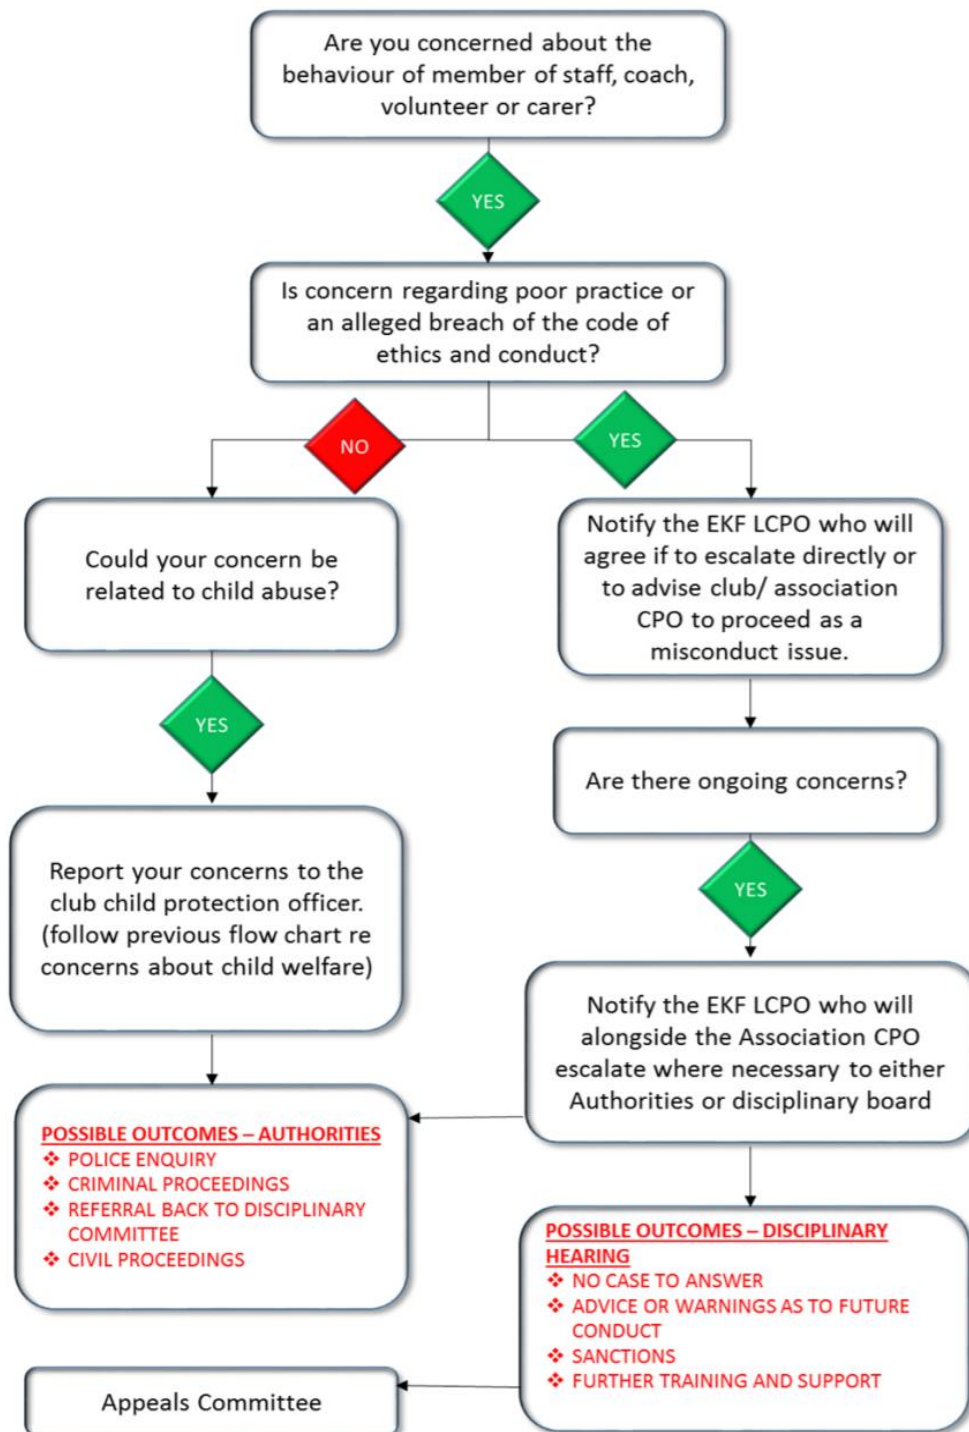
Are you concerned about the behaviour of member of staff, coach, volunteer or carer?

YES

Is concern regarding poor practice or an alleged breach of the code of ethics and conduct?

NO

YES

Could your concern be related to child abuse?

Notify the EKF LCPO who will agree if to escalate directly or to advise club/ association CPO to proceed as a misconduct issue.

YES

Are there ongoing concerns?

Report your concerns to the club child protection officer. (follow previous flow chart re concerns about child welfare)

YES

Notify the EKF LCPO who will alongside the Association CPO escalate where necessary to either Authorities or disciplinary board

POSSIBLE OUTCOMES – AUTHORITIES
❖ POLICE ENQUIRY
❖ CRIMINAL PROCEEDINGS
❖ REFERRAL BACK TO DISCIPLINARY COMMITTEE
❖ CIVIL PROCEEDINGS

POSSIBLE OUTCOMES – DISCIPLINARY HEARING
❖ NO CASE TO ANSWER
❖ ADVICE OR WARNINGS AS TO FUTURE CONDUCT
❖ SANCTIONS
❖ FURTHER TRAINING AND SUPPORT

Appeals Committee